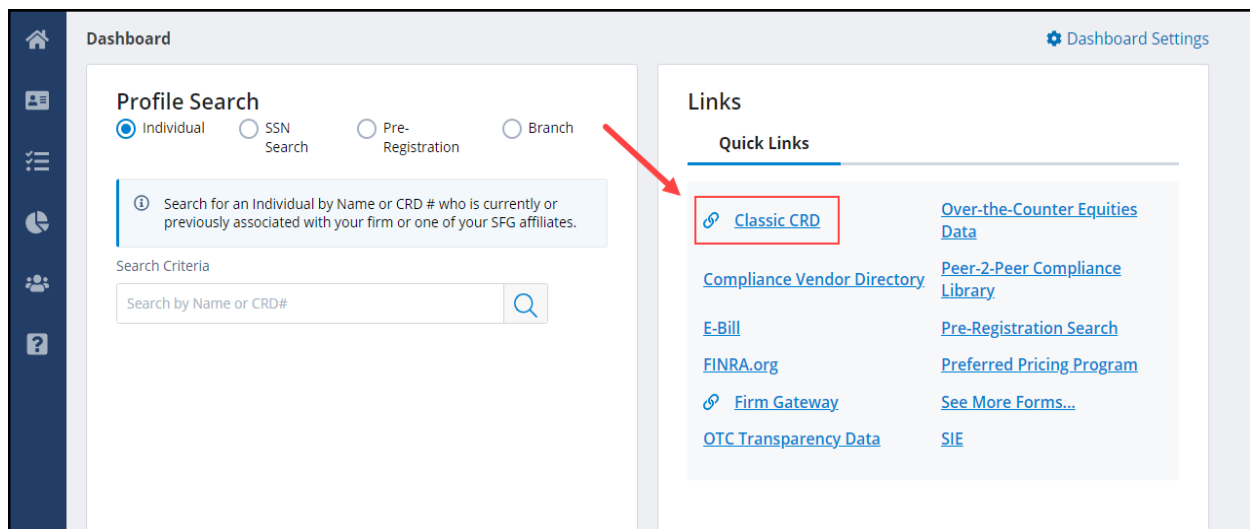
Dashboard

Dashboard Settings

Profile Search

Individual SSN Search Pre-Registration Branch

Search for an Individual by Name or CRD # who is currently or previously associated with your firm or one of your SFG affiliates.

Search Criteria

Search by Name or CRD#

Links

Quick Links

Classic CRD

Over-the-Counter Equities Data

Compliance Vendor Directory

Peer-2-Peer Compliance Library

E-Bill

Pre-Registration Search

FINRA.org

Preferred Pricing Program

Firm Gateway

See More Forms...

OTC Transparency Data

SIE